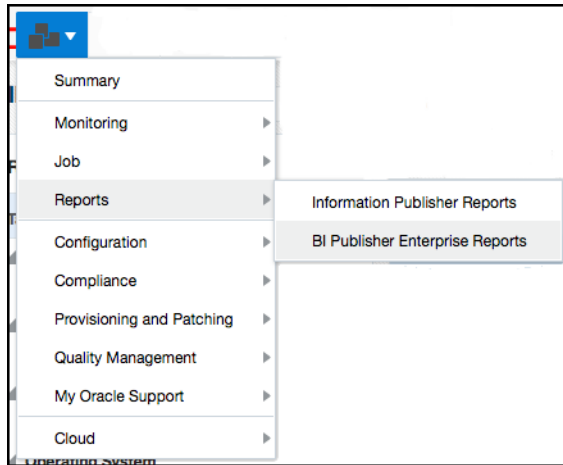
Summary
Monitoring
Job
Reports
Configuration
Compliance
Provisioning and Patching
Quality Management
My Oracle Support
Cloud

Information Publisher Reports
BI Publisher Enterprise Reports

Operating System